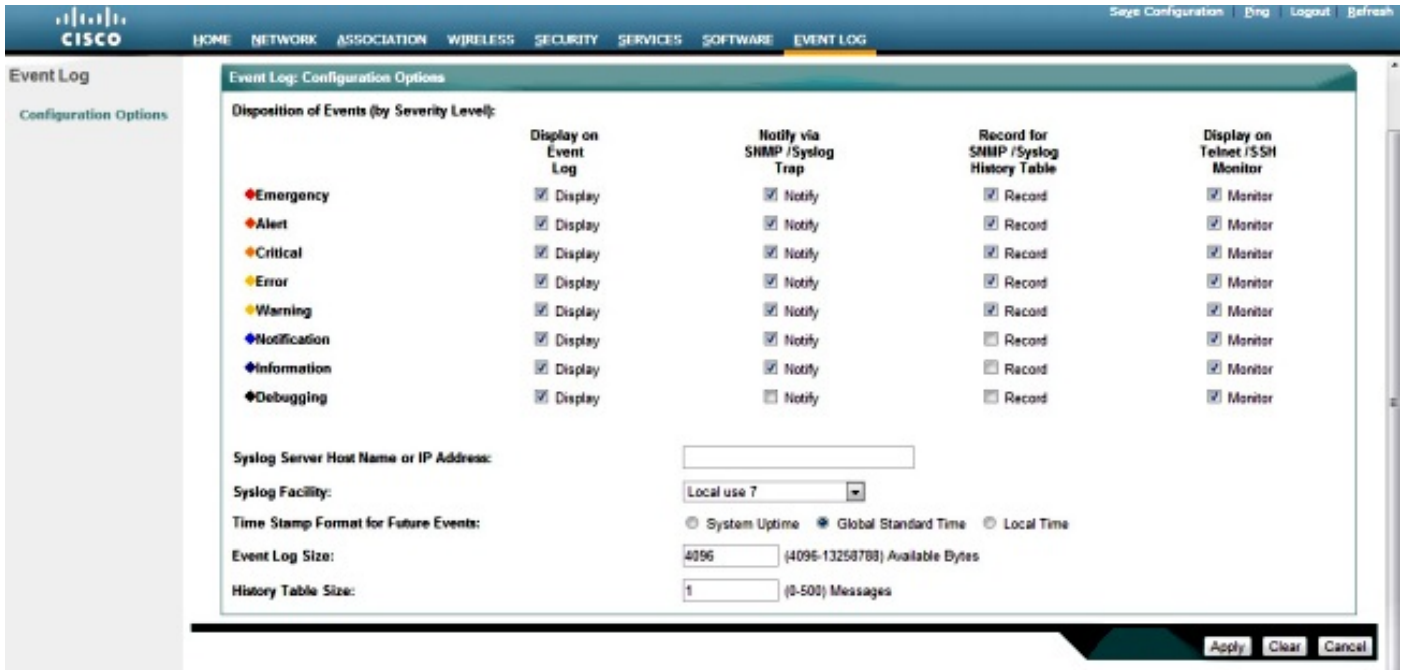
cisco

Save Configuration | Ping | Logout | Refresh

HOME NETWORK ASSOCIATION WIRELESS SECURITY SERVICES SOFTWARE EVENT LOG

Event Log

Configuration Options

Event Log: Configuration Options

Disposition of Events (by Severity Level):

| | Display on Event Log | Notify via SNMP /Syslog Trap | Record for SNMP /Syslog History Table | Display on Telnet /SSH Monitor |
|---|---|---|---|---|
| Emergency | Display | Notify | Record | Monitor |
| Alert | Display | Notify | Record | Monitor |
| Critical | Display | Notify | Record | Monitor |
| Error | Display | Notify | Record | Monitor |
| Warning | Display | Notify | Record | Monitor |
| Notification | Display | Notify | Record | Monitor |
| Information | Display | Notify | Record | Monitor |
| Debugging | Display | Notify | Record | Monitor |

Syslog Server Host Name or IP Address:

Syslog Facility: Local use 7

Time Stamp Format for Future Events: System Uptime Global Standard Time Local Time

Event Log Size: 4096 (4096-13258788) Available Bytes

History Table Size: 1 (0-500) Messages

Apply Clear Cancel